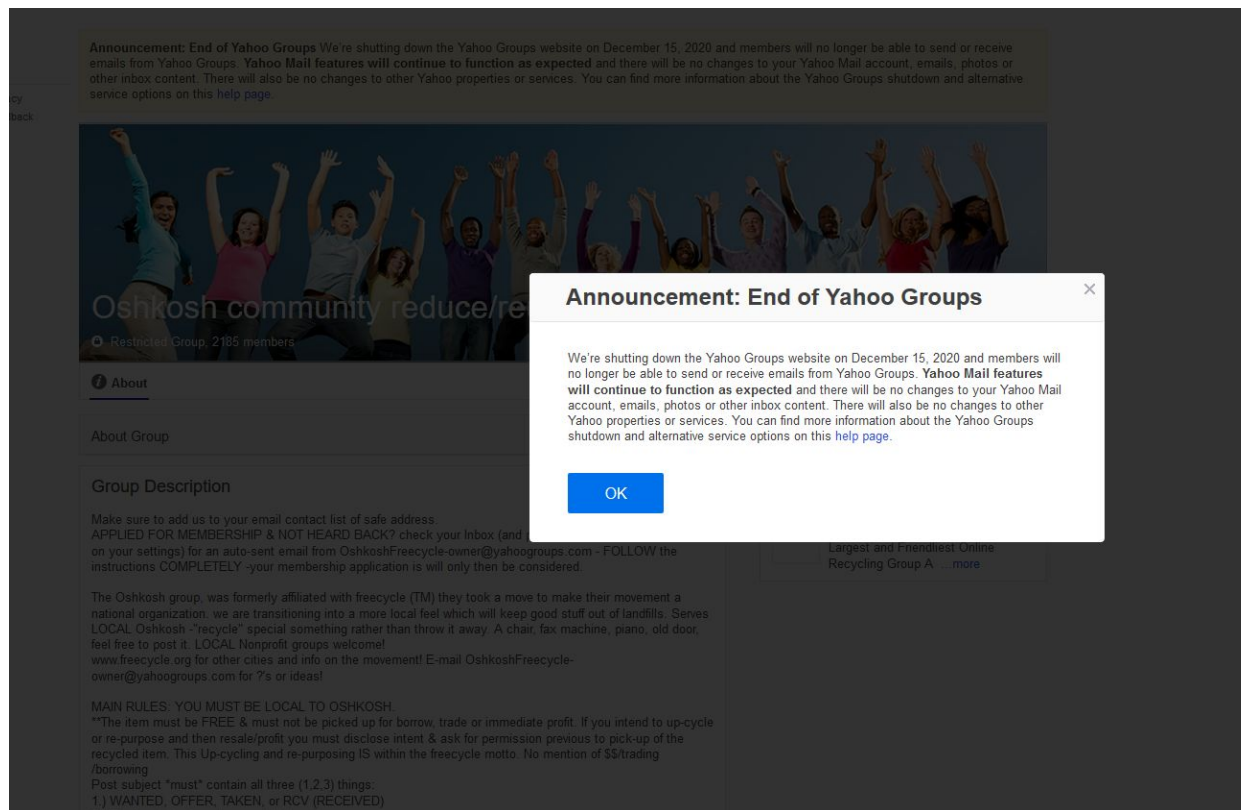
cy
back

Announcement: End of Yahoo Groups We're shutting down the Yahoo Groups website on December 15, 2020 and members will no longer be able to send or receive emails from Yahoo Groups. Yahoo Mail features will continue to function as expected and there will be no changes to your Yahoo Mail account, emails, photos or other inbox content. There will also be no changes to other Yahoo properties or services. You can find more information about the Yahoo Groups shutdown and alternative service options on this help page.

Oshkosh community reduce/re

Restricted Group, 2185 members

About

About Group

Group Description

Make sure to add us to your email contact list of safe address.
APPLIED FOR MEMBERSHIP & NOT HEARD BACK? check your Inbox (and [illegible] on your settings) for an auto-sent email from OshkoshFreecycle-owner@yahoogroups.com - FOLLOW the instructions COMPLETELY -your membership application is will only then be considered.

The Oshkosh group, was formerly affiliated with freecycle (TM) they took a move to make their movement a national organization. we are transitioning into a more local feel which will keep good stuff out of landfills. Serves LOCAL Oshkosh -"recycle" special something rather than throw it away. A chair, fax machine, piano, old door, feel free to post it. LOCAL Nonprofit groups welcome!
www.freecycle.org for other cities and info on the movement! E-mail OshkoshFreecycle-owner@yahoogroups.com for ?'s or ideas!

MAIN RULES: YOU MUST BE LOCAL TO OSHKOSH.
**The item must be FREE & must not be picked up for borrow, trade or immediate profit. If you intend to up-cycle or re-purpose and then resale/profit you must disclose intent & ask for permission previous to pick-up of the recycled item. This Up-cycling and re-purposing IS within the freecycle motto. No mention of $$/trading /borrowing
Post subject *must* contain all three (1,2,3) things:
1.) WANTED, OFFER, TAKEN, or RCV (RECEIVED)

Largest and Friendliest Online Recycling Group A ...more

Announcement: End of Yahoo Groups

×

We're shutting down the Yahoo Groups website on December 15, 2020 and members will no longer be able to send or receive emails from Yahoo Groups. Yahoo Mail features will continue to function as expected and there will be no changes to your Yahoo Mail account, emails, photos or other inbox content. There will also be no changes to other Yahoo properties or services. You can find more information about the Yahoo Groups shutdown and alternative service options on this help page.

OK